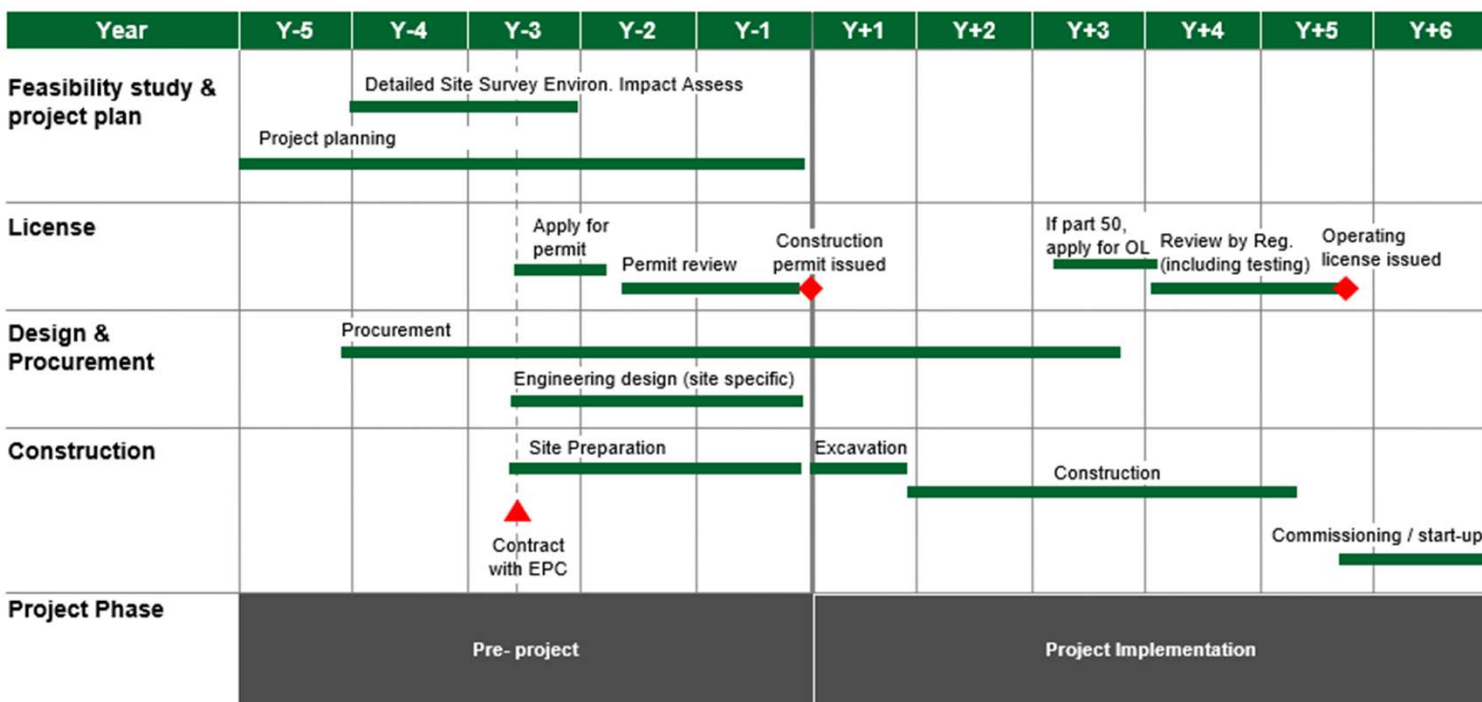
| Year | Y-5 | Y-4 | Y-3 | Y-2 | Y-1 | Y+1 | Y+2 | Y+3 | Y+4 | Y+5 | Y+6 |
|---|---|---|---|---|---|---|---|---|---|---|---|

Feasibility study & project plan

Detailed Site Survey Environ. Impact Assess

Project planning

License

Apply for permit

Permit review

Construction permit issued

If part 50, apply for OL

Review by Reg. (including testing)

Operating license issued

Design & Procurement

Procurement

Engineering design (site specific)

Construction

Site Preparation

Excavation

Construction

Contract with EPC

Commissioning / start-up

Project Phase

Pre- project

Project Implementation